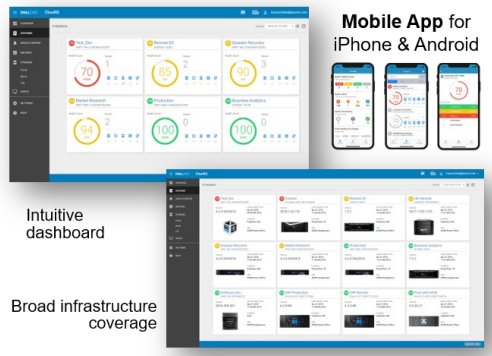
Mobile App for iPhone & Android

Test_Dev

Belmonte SC

Disaster Recovery

70

85

90

Market Research

Production

Business Analytics

94

100

100

Intuitive dashboard

Broad infrastructure coverage

DELL EMC CloudIQ

Test_Dev

Production

Belmonte SC

Disaster Recovery

Market Research

Production

Business Analytics

Software Dev

ERP Production

ERP Remote

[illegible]